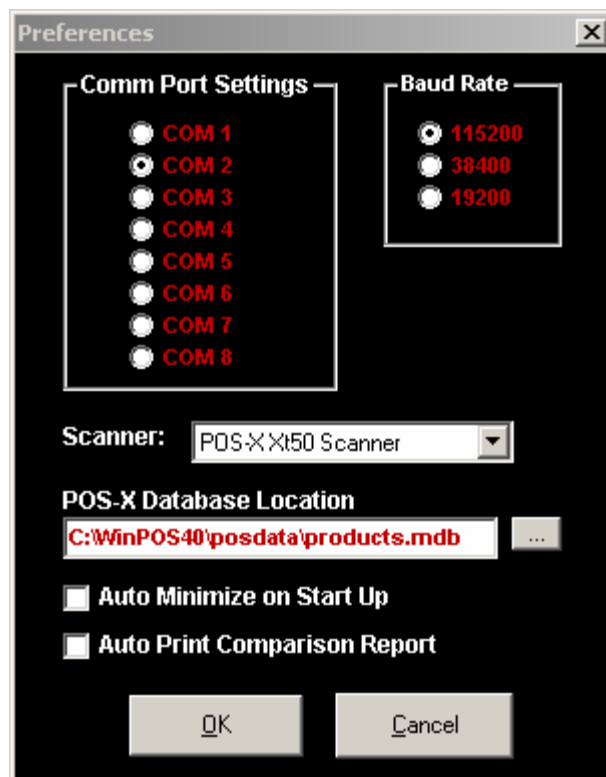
Preferences

Comm Port Settings

COM 1
COM 2
COM 3
COM 4
COM 5
COM 6
COM 7
COM 8

Baud Rate

115200
38400
19200

Scanner: POS-X Xt50 Scanner

POS-X Database Location

C:\WinPOS40\posdata\products.mdb ...

Auto Minimize on Start Up

Auto Print Comparison Report

OK Cancel